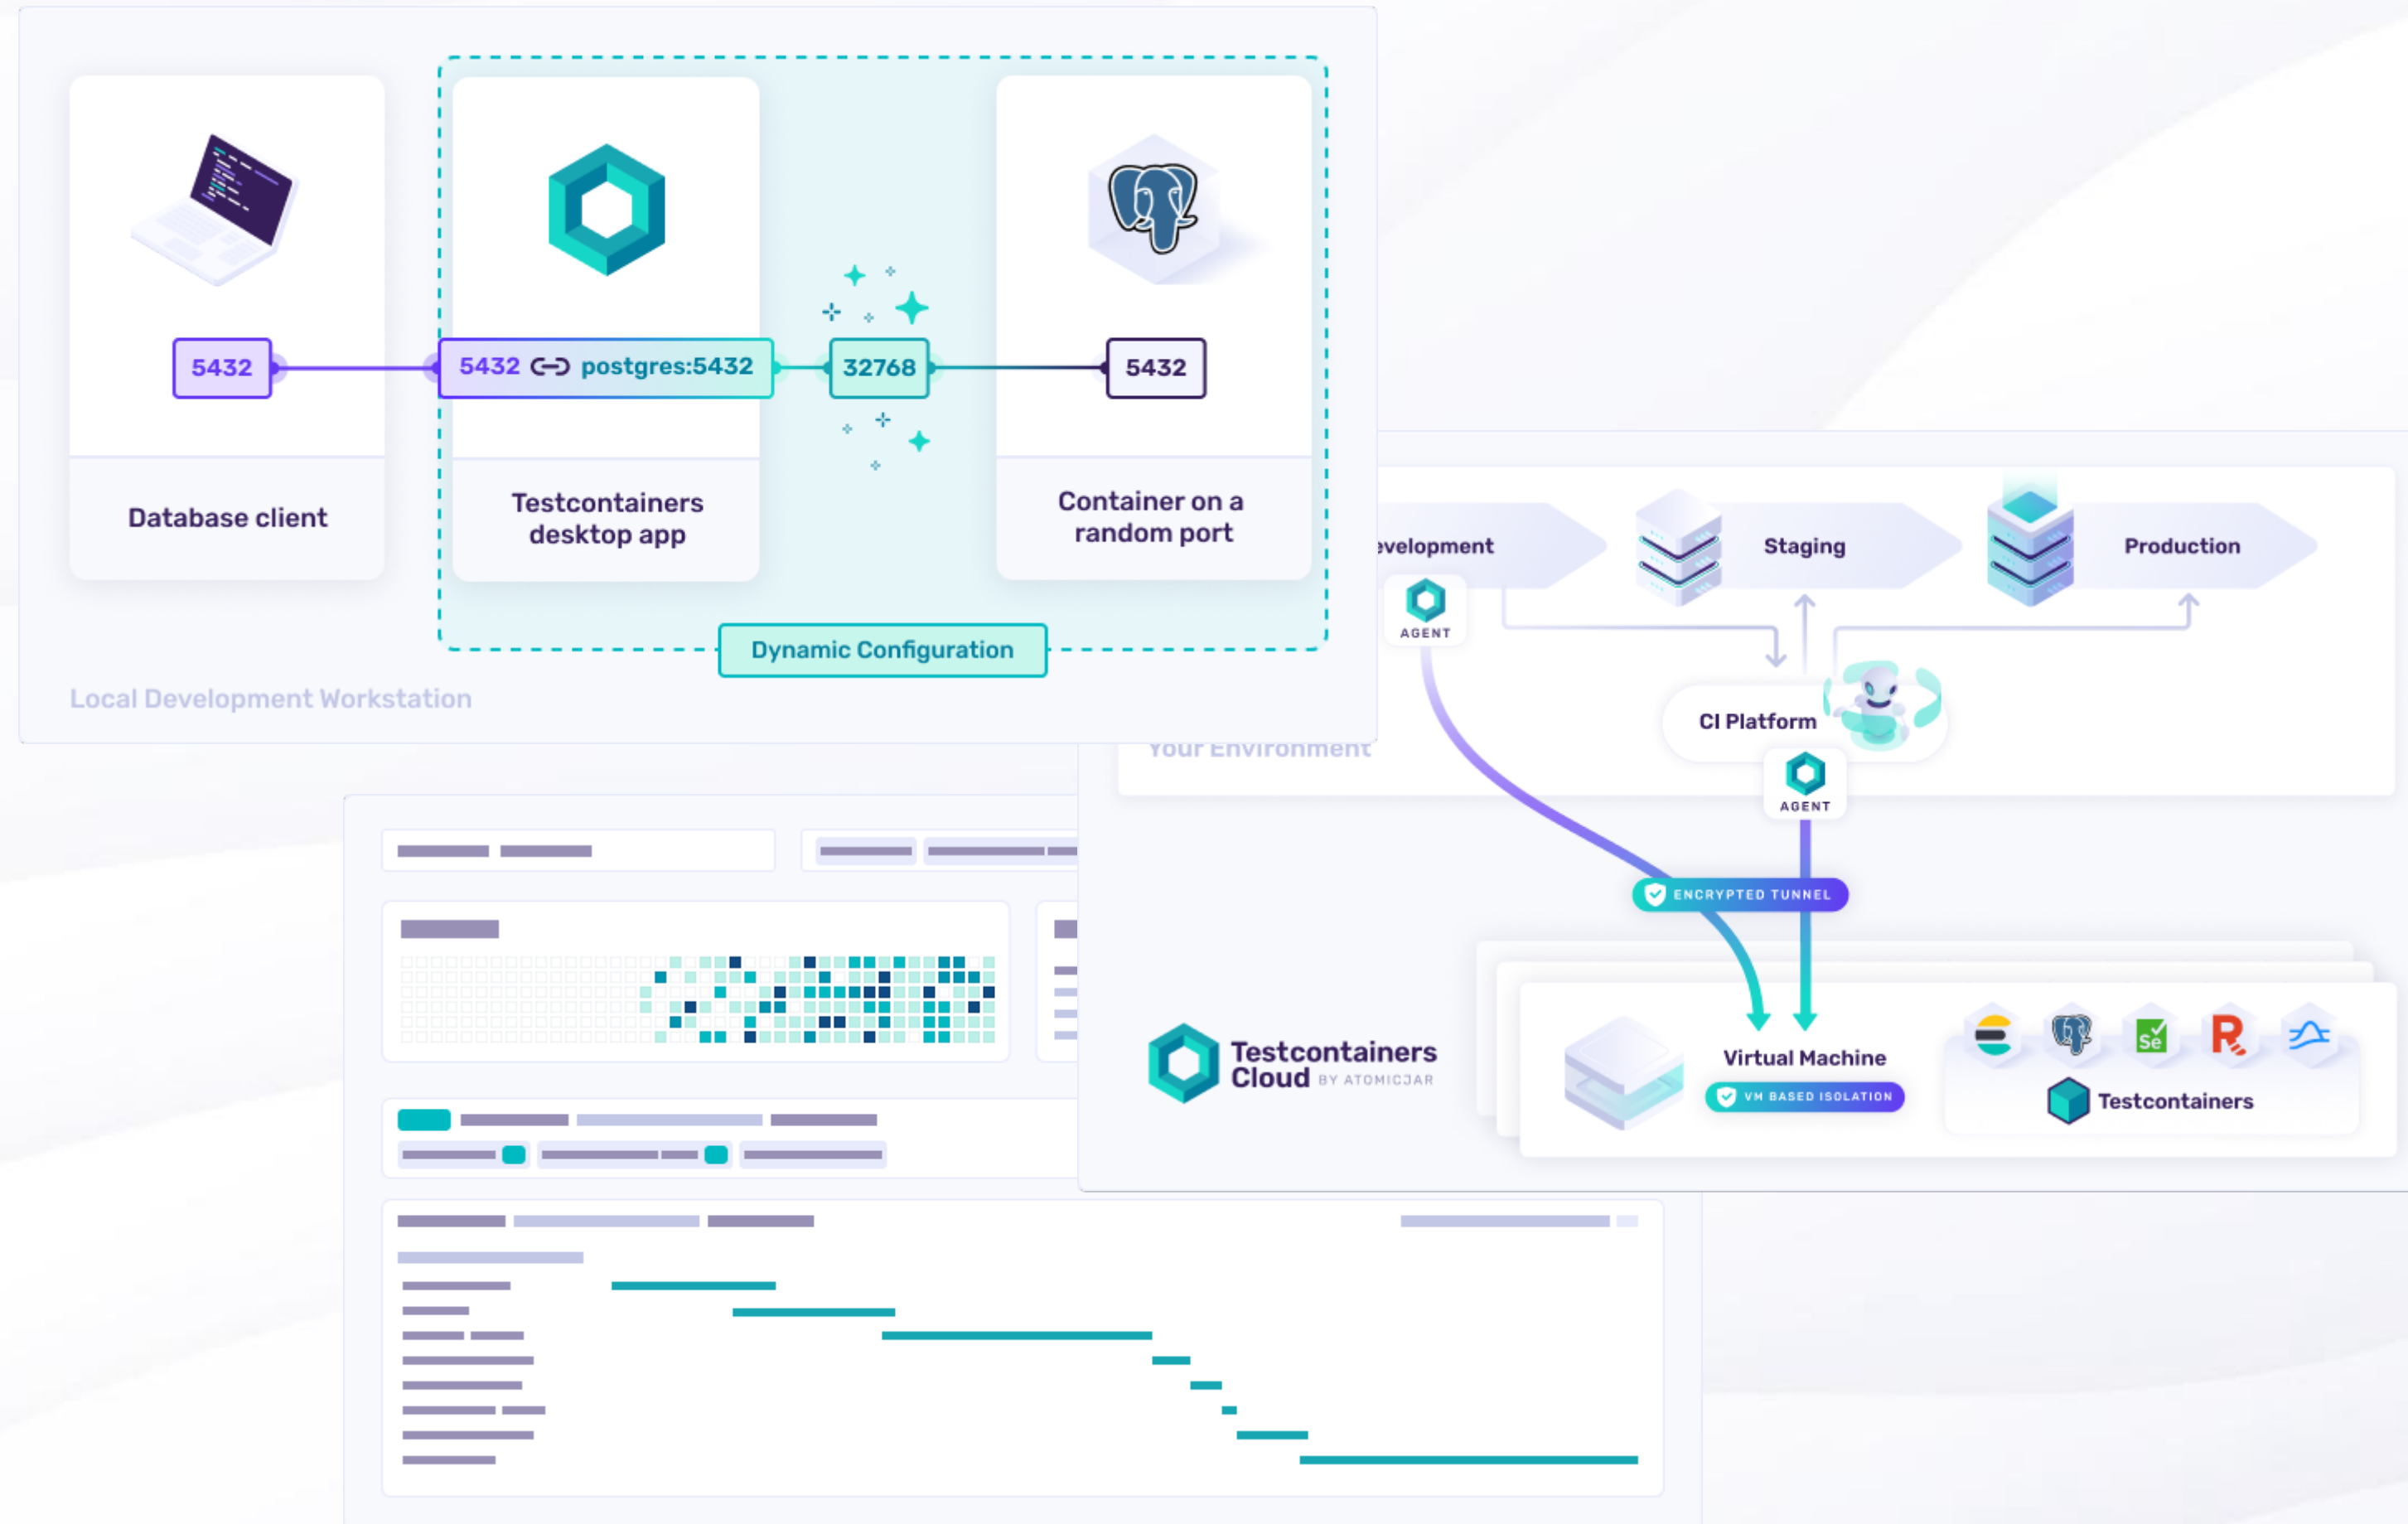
5432

5432 postgres:5432

32768

5432

Database client

Testcontainers desktop app

Container on a random port

Dynamic Configuration

Local Development Workstation

evelopment

Staging

Production

AGENT

CI Platform

AGENT

Your Environment

ENCRYPTED TUNNEL

Testcontainers Cloud BY ATOMICJAR

Virtual Machine

VM BASED ISOLATION

Testcontainers